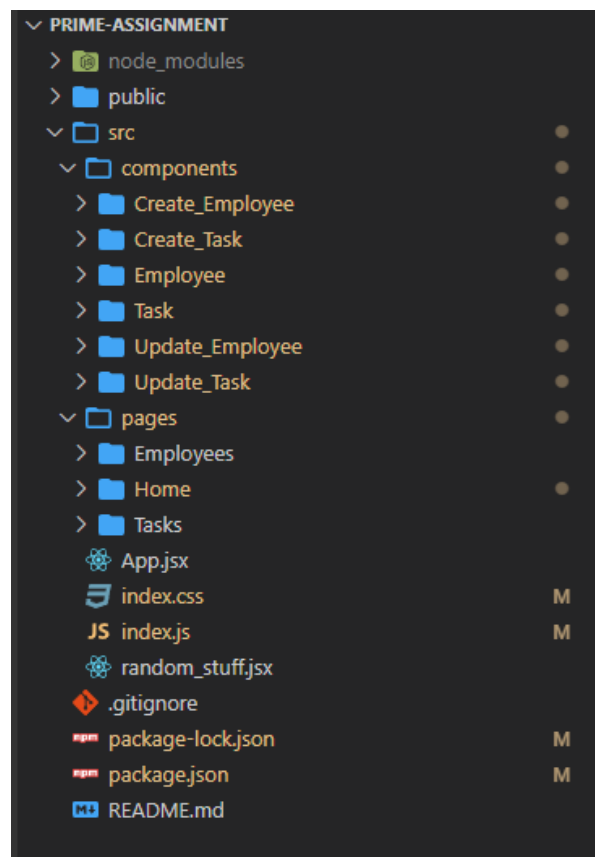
PRIME-ASSIGNMENT
node_modules
public
src
components
Create_Employee
Create_Task
Employee
Task
Update_Employee
Update_Task
pages
Employees
Home
Tasks
App.jsx
index.css M
JS index.js M
random_stuff.jsx
.gitignore
npm package-lock.json M
npm package.json M
README.md